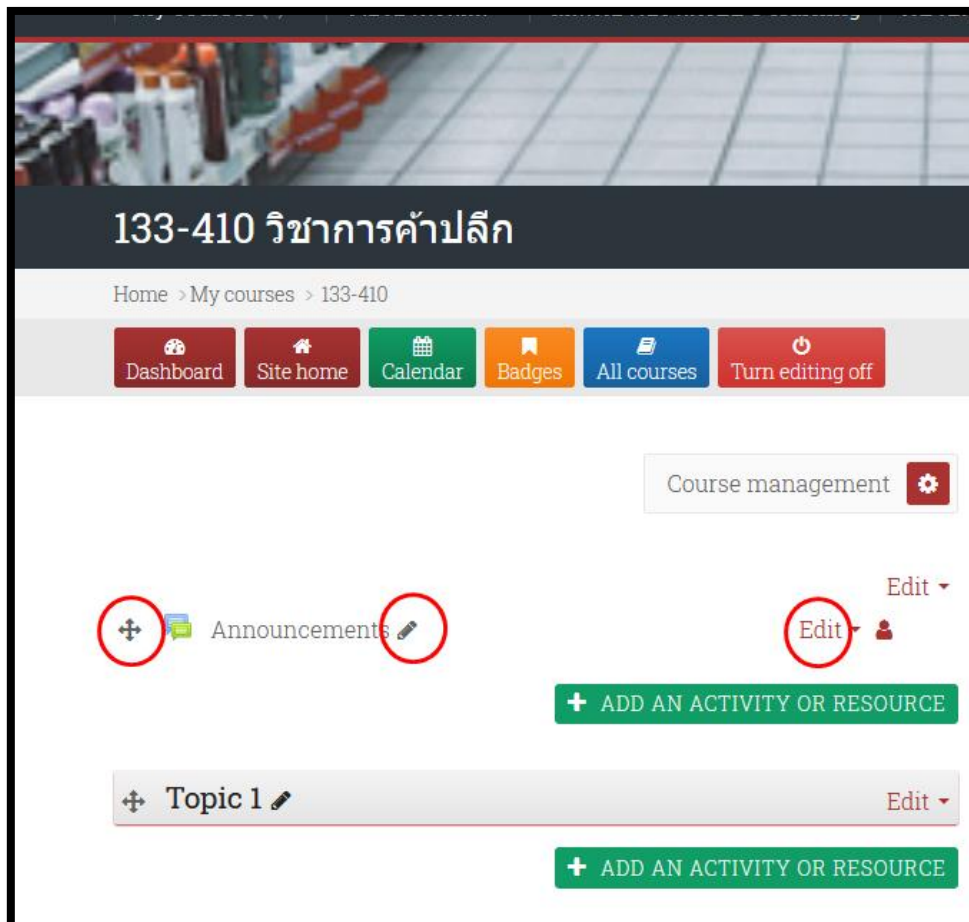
133-410 วิชาการค้าปลีก

Home > My courses > 133-410

Dashboard Site home Calendar Badges All courses Turn editing off

Course management

Edit

Announcements

Edit

ADD AN ACTIVITY OR RESOURCE

Topic 1

Edit

ADD AN ACTIVITY OR RESOURCE